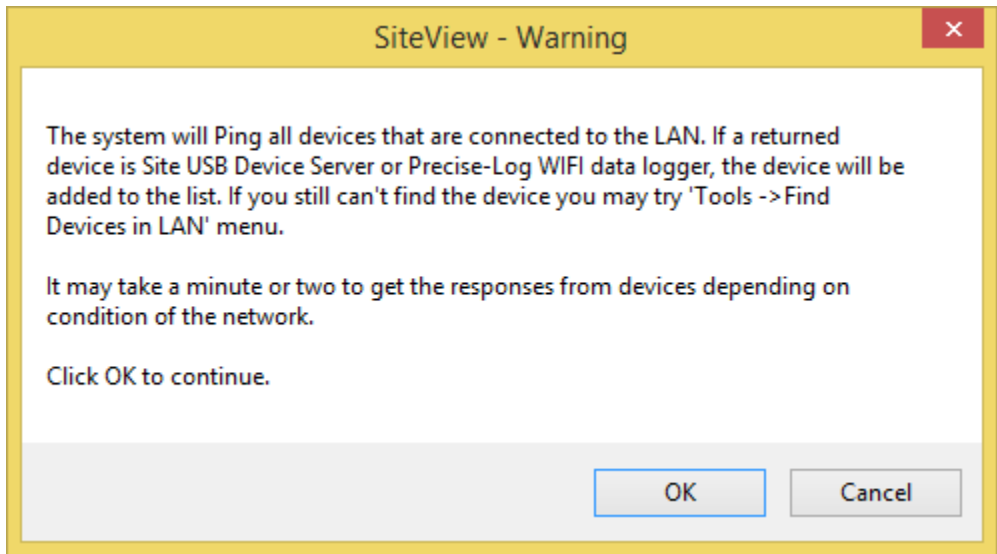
SiteView - Warning

×

The system will Ping all devices that are connected to the LAN. If a returned device is Site USB Device Server or Precise-Log WIFI data logger, the device will be added to the list. If you still can't find the device you may try 'Tools -> Find Devices in LAN' menu.

It may take a minute or two to get the responses from devices depending on condition of the network.

Click OK to continue.

OK

Cancel